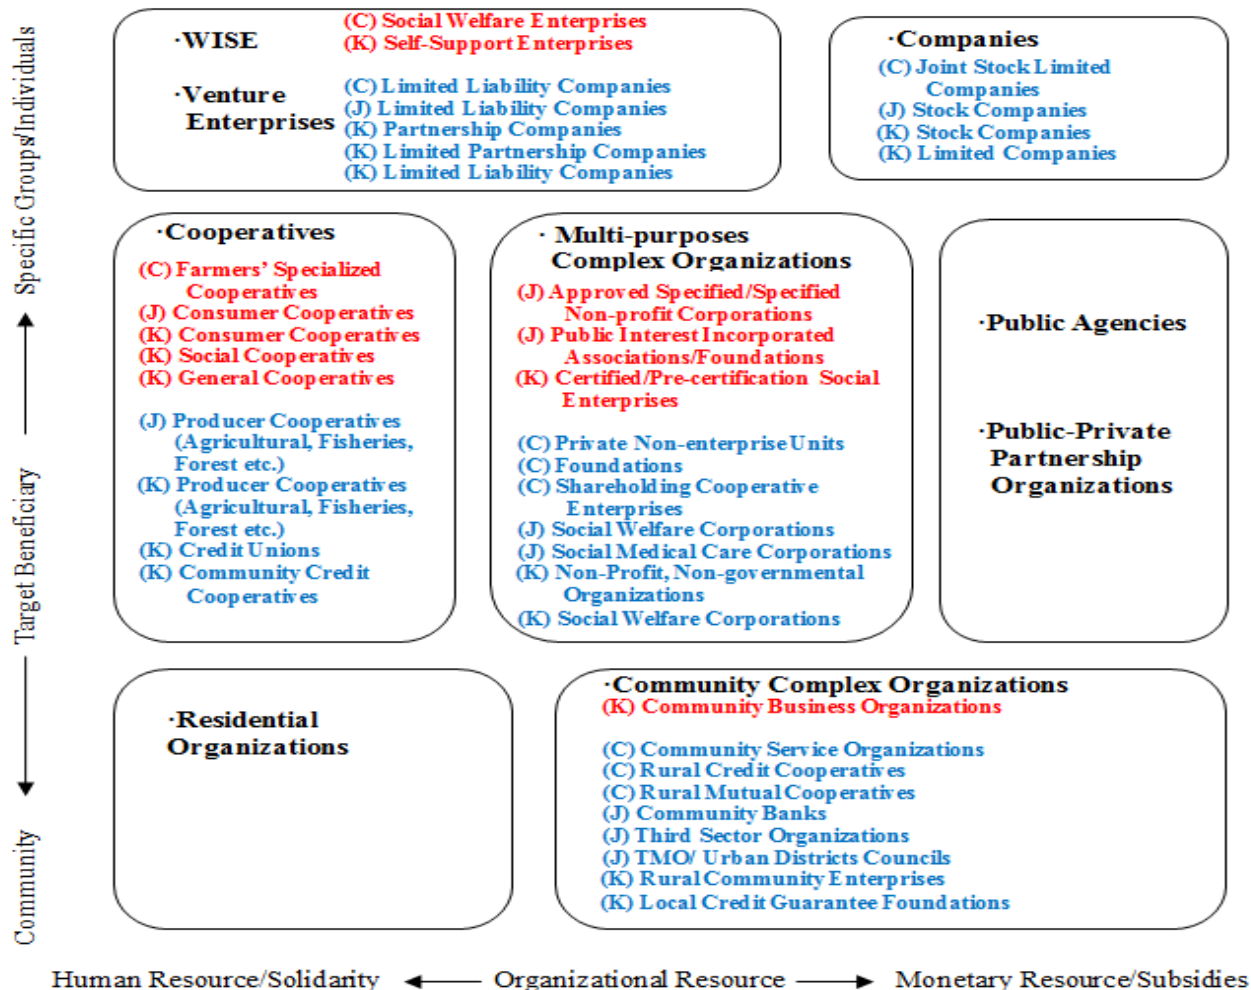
Specific Groups/Individuals

Target Beneficiary

Community

·WISE
(C) Social Welfare Enterprises
(K) Self-Support Enterprises

·Venture Enterprises
(C) Limited Liability Companies
(J) Limited Liability Companies
(K) Partnership Companies
(K) Limited Partnership Companies
(K) Limited Liability Companies

·Companies
(C) Joint Stock Limited Companies
(J) Stock Companies
(K) Stock Companies
(K) Limited Companies

·Cooperatives
(C) Farmers' Specialized Cooperatives
(J) Consumer Cooperatives
(K) Consumer Cooperatives
(K) Social Cooperatives
(K) General Cooperatives

(J) Producer Cooperatives (Agricultural, Fisheries, Forest etc.)
(K) Producer Cooperatives (Agricultural, Fisheries, Forest etc.)
(K) Credit Unions
(K) Community Credit Cooperatives

· Multi-purposes Complex Organizations
(J) Approved Specified/Specified Non-profit Corporations
(J) Public Interest Incorporated Associations/Foundations
(K) Certified/Pre-certification Social Enterprises

(C) Private Non-enterprise Units
(C) Foundations
(C) Shareholding Cooperative Enterprises
(J) Social Welfare Corporations
(J) Social Medical Care Corporations
(K) Non-Profit, Non-governmental Organizations
(K) Social Welfare Corporations

·Public Agencies

·Public-Private Partnership Organizations

·Residential Organizations

·Community Complex Organizations
(K) Community Business Organizations

(C) Community Service Organizations
(C) Rural Credit Cooperatives
(C) Rural Mutual Cooperatives
(J) Community Banks
(J) Third Sector Organizations
(J) TMO/ Urban Districts Councils
(K) Rural Community Enterprises
(K) Local Credit Guarantee Foundations

Human Resource/Solidarity ← Organizational Resource → Monetary Resource/Subsidies